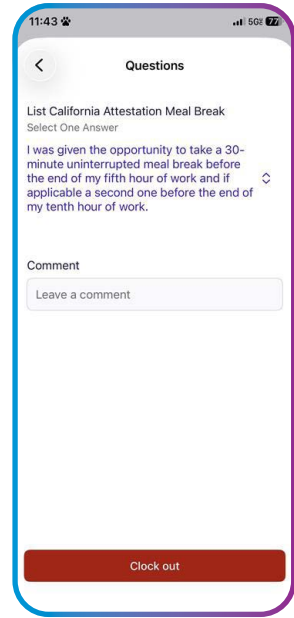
11:43 5G 77

Questions

List California Attestation Meal Break
Select One Answer

I was given the opportunity to take a 30-minute uninterrupted meal break before the end of my fifth hour of work and if applicable a second one before the end of my tenth hour of work.

Comment

Leave a comment

Clock out